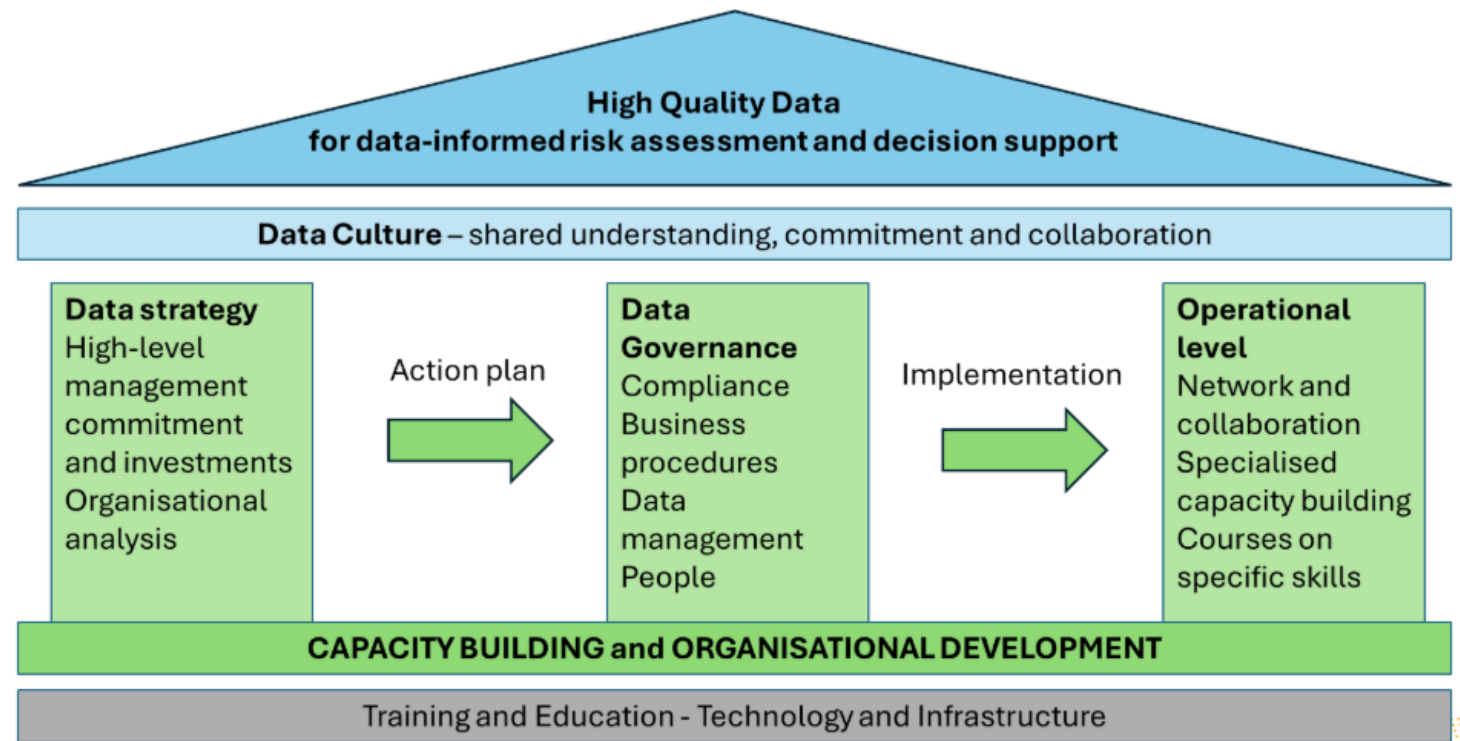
High Quality Data
for data-informed risk assessment and decision support

Data Culture – shared understanding, commitment and collaboration

Data strategy
High-level management commitment and investments
Organisational analysis

Action plan

Data Governance
Compliance
Business procedures
Data management
People

Implementation

Operational level
Network and collaboration
Specialised capacity building
Courses on specific skills

CAPACITY BUILDING and ORGANISATIONAL DEVELOPMENT

Training and Education - Technology and Infrastructure